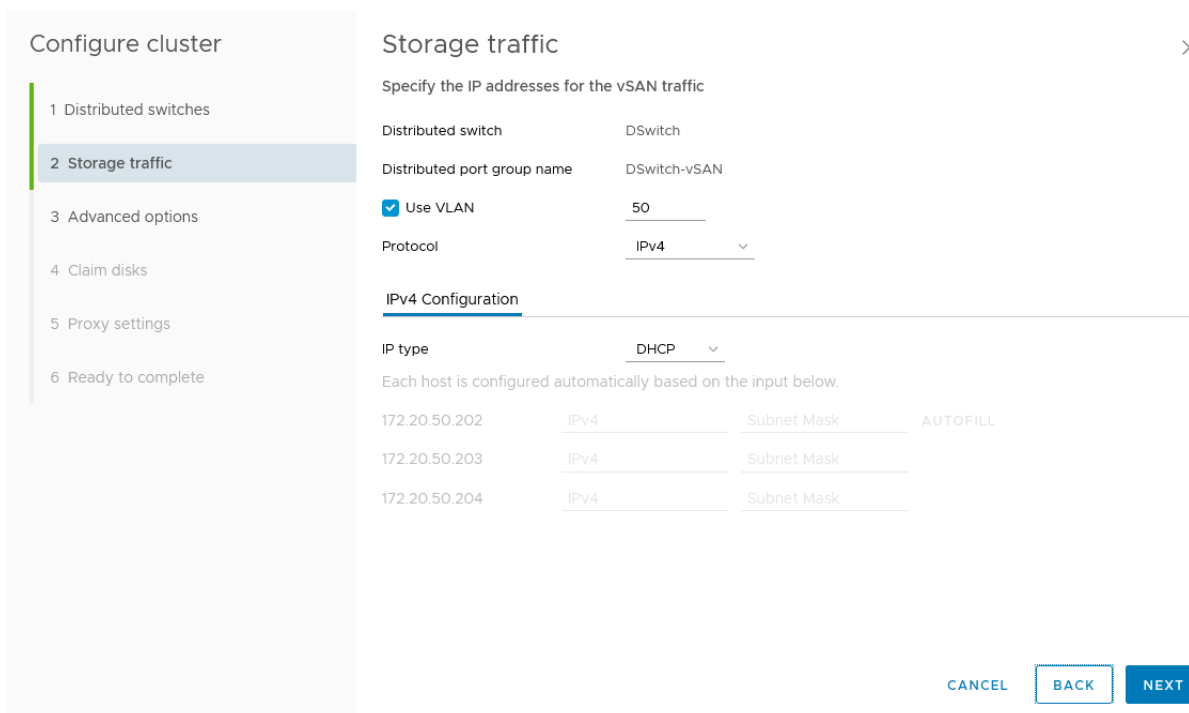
Configure cluster

1 Distributed switches

2 Storage traffic

3 Advanced options

4 Claim disks

5 Proxy settings

6 Ready to complete

Storage traffic

Specify the IP addresses for the vSAN traffic

Distributed switch DSwitch

Distributed port group name DSwitch-vSAN

Use VLAN 50

Protocol IPv4

IPv4 Configuration

IP type DHCP

Each host is configured automatically based on the input below.

| 172.20.50.202 | IPv4 | Subnet Mask | AUTOFILL |
|---|---|---|---|
| 172.20.50.203 | IPv4 | Subnet Mask | |
| 172.20.50.204 | IPv4 | Subnet Mask | |

CANCEL BACK NEXT